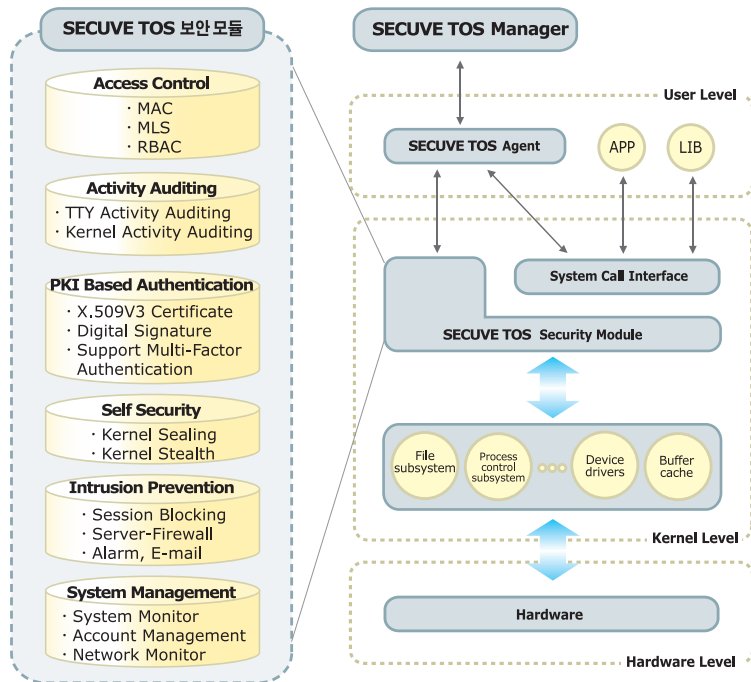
SECUVE TOS 보안모듈

Access Control
· MAC
· MLS
· RBAC

Activity Auditing
· TTY Activity Auditing
· Kernel Activity Auditing

PKI Based Authentication
· X.509V3 Certificate
· Digital Signature
· Support Multi-Factor Authentication

Self Security
· Kernel Sealing
· Kernel Stealth

Intrusion Prevention
· Session Blocking
· Server-Firewall
· Alarm, E-mail

System Management
· System Monitor
· Account Management
· Network Monitor

SECUVE TOS Manager

User Level

SECUVE TOS Agent

APP

LIB

System Call Interface

SECUVE TOS Security Module

File subsystem

Process control subsystem

Device drivers

Buffer cache

Kernel Level

Hardware

Hardware Level